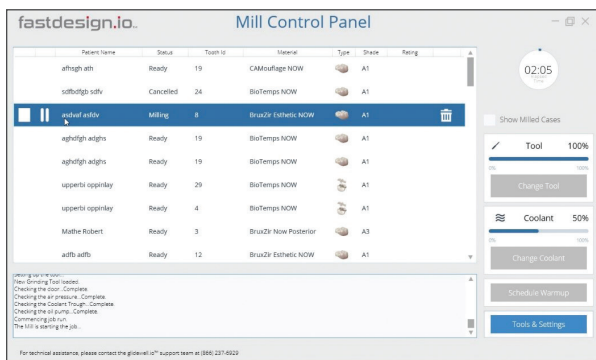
fastdesign.io.

Mill Control Panel

| Patient Name | Status | Tooth Id | Material | Type | Shade | Rating |
|---|---|---|---|---|---|---|
| afhsgh ath | Ready | 19 | CAMouflage NOW | | A1 | |
| sdfbdfgb sdfv | Cancelled | 24 | BioTemps NOW | | A1 | |
| asdvaf asfdv | Milling | 8 | BruxZir Esthetic NOW | | A1 | |
| aghdfgh adghs | Ready | 19 | BioTemps NOW | | A1 | |
| aghdfgh adghs | Ready | 19 | BioTemps NOW | | A1 | |
| upperbi oppinlay | Ready | 29 | BioTemps NOW | | A1 | |
| upperbi oppinlay | Ready | 4 | BioTemps NOW | | A1 | |
| Mathe Robert | Ready | 3 | BruxZir Now Posterior | | A3 | |
| adfb adfb | Ready | 12 | BruxZir Esthetic NOW | | A1 | |

02:05

Show Milled Cases

Tool 100%

0% 100%

Change Tool

Coolant 50%

0% 100%

Change Coolant

Schedule Warmup

Tools & Settings

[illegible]
New Grinding Tool loaded.
Checking the door...Complete.
Checking the air pressure...Complete.
Checking the Coolant Trough...Complete.
Checking the oil pump...Complete.
Commencing job run.
The Mill is starting the job...

For technical assistance, please contact the glidewell.io™ support team at (866) 237-6929